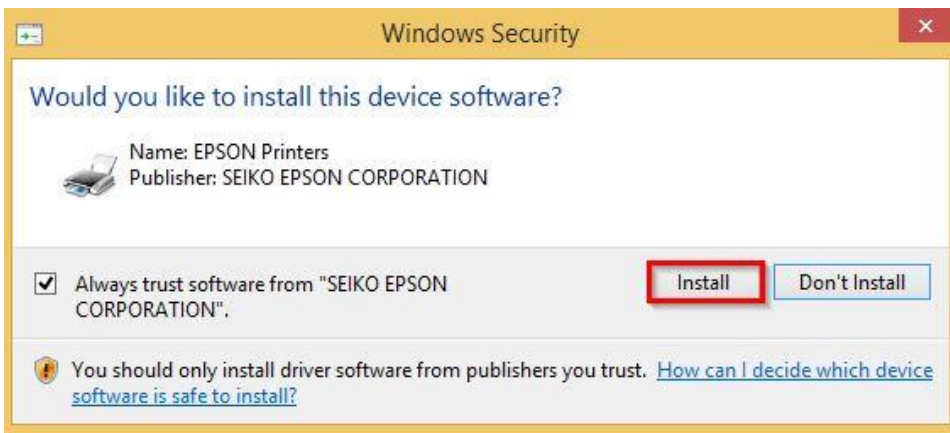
Windows Security

Would you like to install this device software?

Name: EPSON Printers
Publisher: SEIKO EPSON CORPORATION

Always trust software from "SEIKO EPSON CORPORATION".

Install

Don't Install

You should only install driver software from publishers you trust. How can I decide which device software is safe to install?